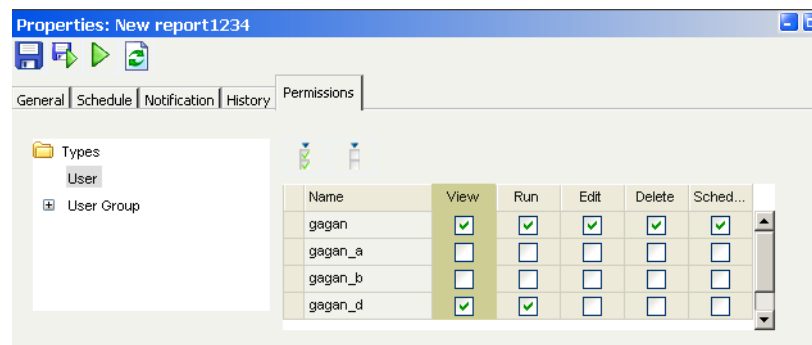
Properties: New report1234

General | Schedule | Notification | History | Permissions

Types
User
User Group

| Name | View | Run | Edit | Delete | Sched... |
|---|---|---|---|---|---|
| gagan | ☑ | ☑ | ☑ | ☑ | ☑ |
| gagan_a | ☐ | ☐ | ☐ | ☐ | ☐ |
| gagan_b | ☐ | ☐ | ☐ | ☐ | ☐ |
| gagan_d | ☑ | ☑ | ☐ | ☐ | ☐ |